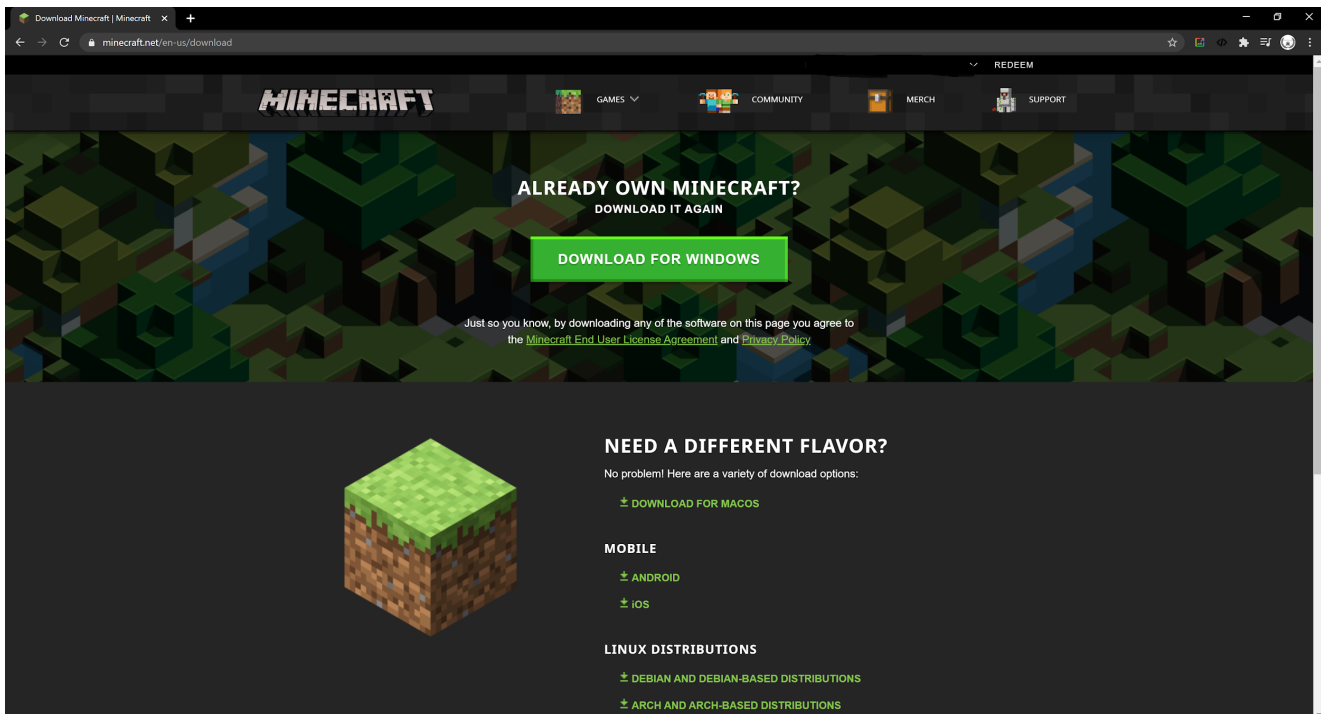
Download Minecraft | Minecraft ×
+

minecraft.net/en-us/download

REDEEM

MINECRAFT

GAMES

COMMUNITY

MERCH

SUPPORT

ALREADY OWN MINECRAFT?
DOWNLOAD IT AGAIN

DOWNLOAD FOR WINDOWS

Just so you know, by downloading any of the software on this page you agree to the Minecraft End User License Agreement and Privacy Policy

NEED A DIFFERENT FLAVOR?
No problem! Here are a variety of download options:

DOWNLOAD FOR MACOS

MOBILE

ANDROID

iOS

LINUX DISTRIBUTIONS

DEBIAN AND DEBIAN-BASED DISTRIBUTIONS

ARCH AND ARCH-BASED DISTRIBUTIONS